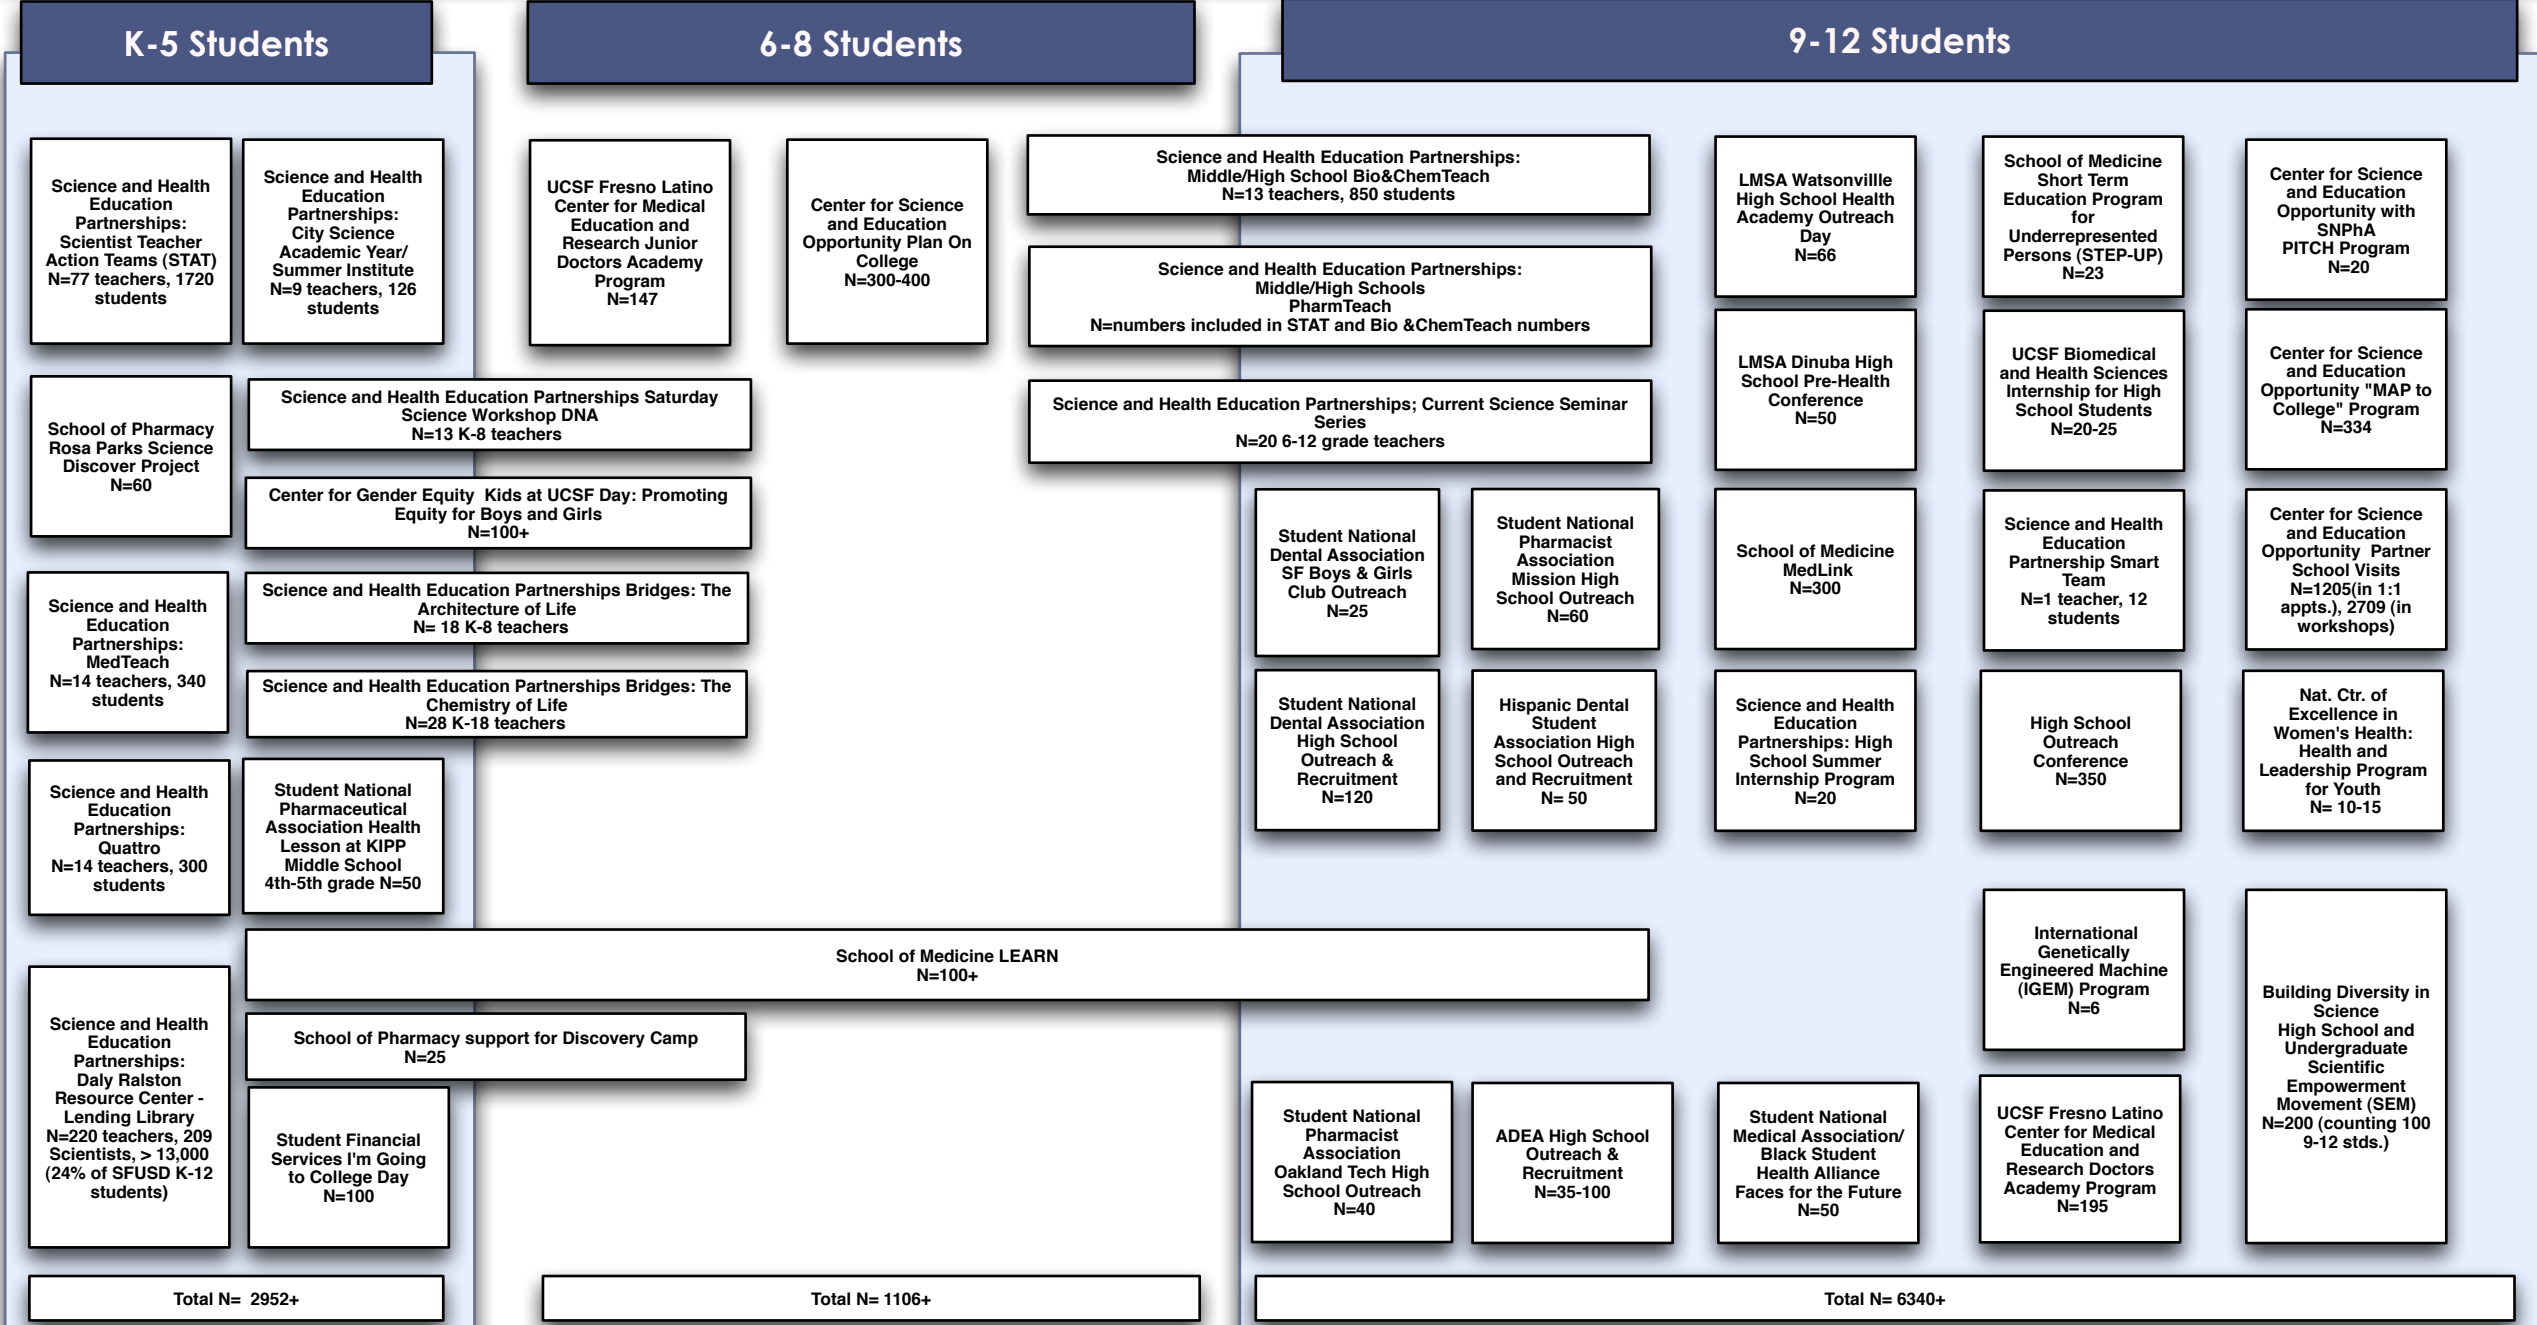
K-5 Students

6-8 Students

9-12 Students

Science and Health Education Partnerships: Scientist Teacher Action Teams (STAT) N=77 teachers, 1720 students

Science and Health Education Partnerships: City Science Academic Year/ Summer Institute N=9 teachers, 126 students

UCSF Fresno Latino Center for Medical Education and Research Junior Doctors Academy Program N=147

Center for Science and Education Opportunity Plan On College N=300-400

Science and Health Education Partnerships: Middle/High School Bio&ChemTeach N=13 teachers, 850 students

Science and Health Education Partnerships: Middle/High Schools PharmTeach N=numbers included in STAT and Bio &ChemTeach numbers

LMSA Watsonvillle High School Health Academy Outreach Day N=66

School of Medicine Short Term Education Program for Underrepresented Persons (STEP-UP) N=23

Center for Science and Education Opportunity with SNPhA PITCH Program N=20

School of Pharmacy Rosa Parks Science Discover Project N=60

Science and Health Education Partnerships Saturday Science Workshop DNA N=13 K-8 teachers

Science and Health Education Partnerships; Current Science Seminar Series N=20 6-12 grade teachers

LMSA Dinuba High School Pre-Health Conference N=50

UCSF Biomedical and Health Sciences Internship for High School Students N=20-25

Center for Science and Education Opportunity "MAP to College" Program N=334

Center for Gender Equity Kids at UCSF Day: Promoting Equity for Boys and Girls N=100+

Student National Dental Association SF Boys & Girls Club Outreach N=25

Student National Pharmacist Association Mission High School Outreach N=60

School of Medicine MedLink N=300

Science and Health Education Partnership Smart Team N=1 teacher, 12 students

Center for Science and Education Opportunity Partner School Visits N=1205(in 1:1 appts.), 2709 (in workshops)

Science and Health Education Partnerships: MedTeach N=14 teachers, 340 students

Science and Health Education Partnerships Bridges: The Architecture of Life N= 18 K-8 teachers

Science and Health Education Partnerships Bridges: The Chemistry of Life N=28 K-18 teachers

Student National Dental Association High School Outreach & Recruitment N=120

Hispanic Dental Student Association High School Outreach and Recruitment N= 50

Science and Health Education Partnerships: High School Summer Internship Program N=20

High School Outreach Conference N=350

Nat. Ctr. of Excellence in Women's Health: Health and Leadership Program for Youth N= 10-15

Science and Health Education Partnerships: Quattro N=14 teachers, 300 students

Student National Pharmaceutical Association Health Lesson at KIPP Middle School 4th-5th grade N=50

School of Medicine LEARN N=100+

International Genetically Engineered Machine (IGEM) Program N=6

Building Diversity in Science High School and Undergraduate Scientific Empowerment Movement (SEM) N=200 (counting 100 9-12 stds.)

Science and Health Education Partnerships: Daly Ralston Resource Center - Lending Library N=220 teachers, 209 Scientists, > 13,000 (24% of SFUSD K-12 students)

School of Pharmacy support for Discovery Camp N=25

Student Financial Services I'm Going to College Day N=100

Student National Pharmacist Association Oakland Tech High School Outreach N=40

ADEA High School Outreach & Recruitment N=35-100

Student National Medical Association/ Black Student Health Alliance Faces for the Future N=50

UCSF Fresno Latino Center for Medical Education and Research Doctors Academy Program N=195

Total N= 2952+

Total N= 1106+

Total N= 6340+